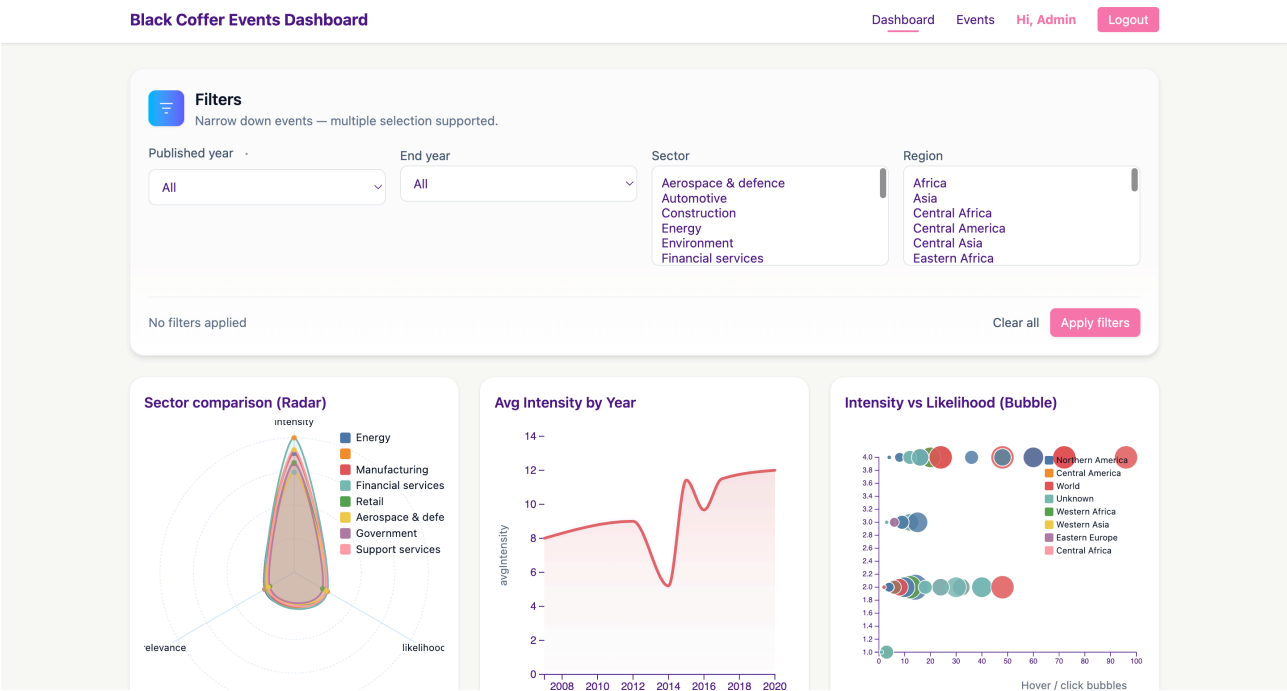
Black Coffer Events Dashboard

Dashboard Events Hi, Admin Logout

Filters
Narrow down events — multiple selection supported.

Published year
All

End year
All

Sector
Aerospace & defence
Automotive
Construction
Energy
Environment
Financial services

Region
Africa
Asia
Central Africa
Central America
Central Asia
Eastern Africa

No filters applied

Clear all Apply filters

Sector comparison (Radar)

intensity
relevance
likelihood

Energy
Manufacturing
Financial services
Retail
Aerospace & defe
Government
Support services

Avg Intensity by Year

avgIntensity

14
12
10
8
6
4
2
0

2008 2010 2012 2014 2016 2018 2020

Intensity vs Likelihood (Bubble)

4.0
3.8
3.6
3.4
3.2
3.0
2.8
2.6
2.4
2.2
2.0
1.8
1.6
1.4
1.2
1.0

0 10 20 30 40 50 60 70 80 90 100

Northern America
Central America
World
Unknown
Western Africa
Western Asia
Eastern Europe
Central Africa

Hover / click bubbles